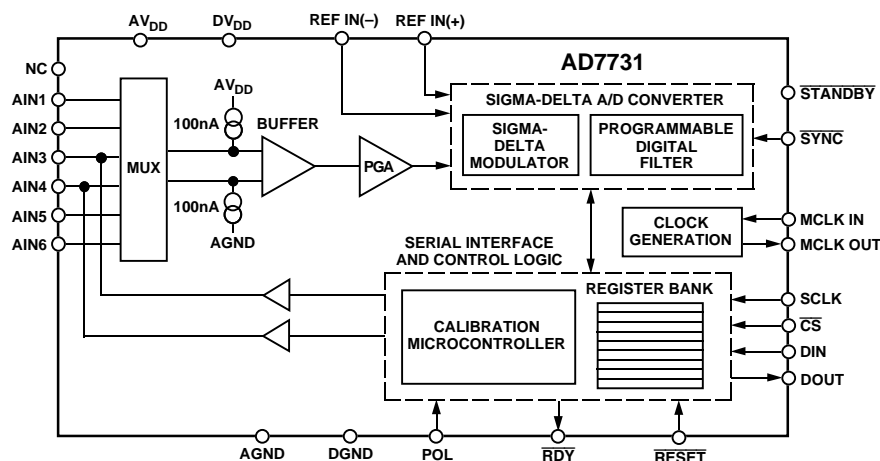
$AV_{DD}$ $DV_{DD}$ REF IN(–) REF IN(+)

AD7731

NC

AIN1

AIN2

AIN3

AIN4

AIN5

AIN6

MUX

$AV_{DD}$

100nA

BUFFER

100nA

AGND

PGA

SIGMA-DELTA A/D CONVERTER

SIGMA-DELTA MODULATOR

PROGRAMMABLE DIGITAL FILTER

$\overline{STANDBY}$

$\overline{SYNC}$

CLOCK GENERATION

MCLK IN

MCLK OUT

SERIAL INTERFACE AND CONTROL LOGIC

REGISTER BANK

CALIBRATION MICROCONTROLLER

SCLK

$\overline{CS}$

DIN

DOUT

AGND DGND POL $\overline{RDY}$ $\overline{RESET}$